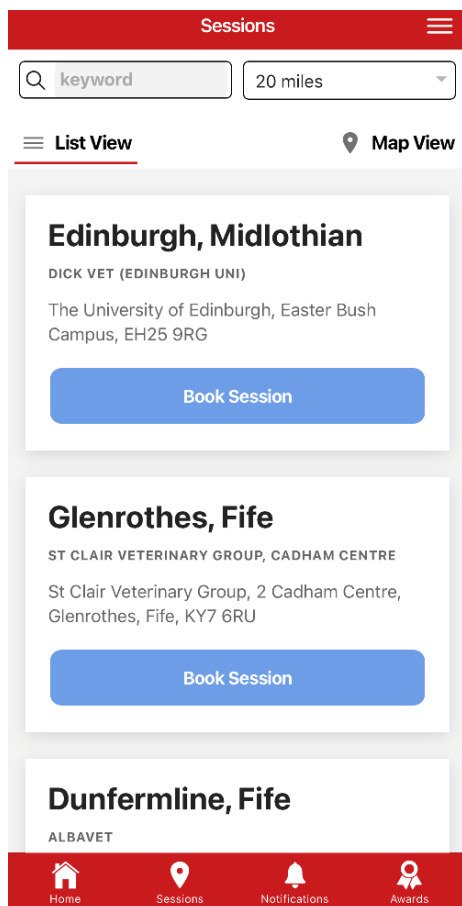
Sessions

keyword

20 miles

List View

Map View

Edinburgh, Midlothian

DICK VET (EDINBURGH UNI)

The University of Edinburgh, Easter Bush Campus, EH25 9RG

Book Session

Glenrothes, Fife

ST CLAIR VETERINARY GROUP, CADHAM CENTRE

St Clair Veterinary Group, 2 Cadham Centre, Glenrothes, Fife, KY7 6RU

Book Session

Dunfermline, Fife

ALBAVET

Home

Sessions

Notifications

Awards